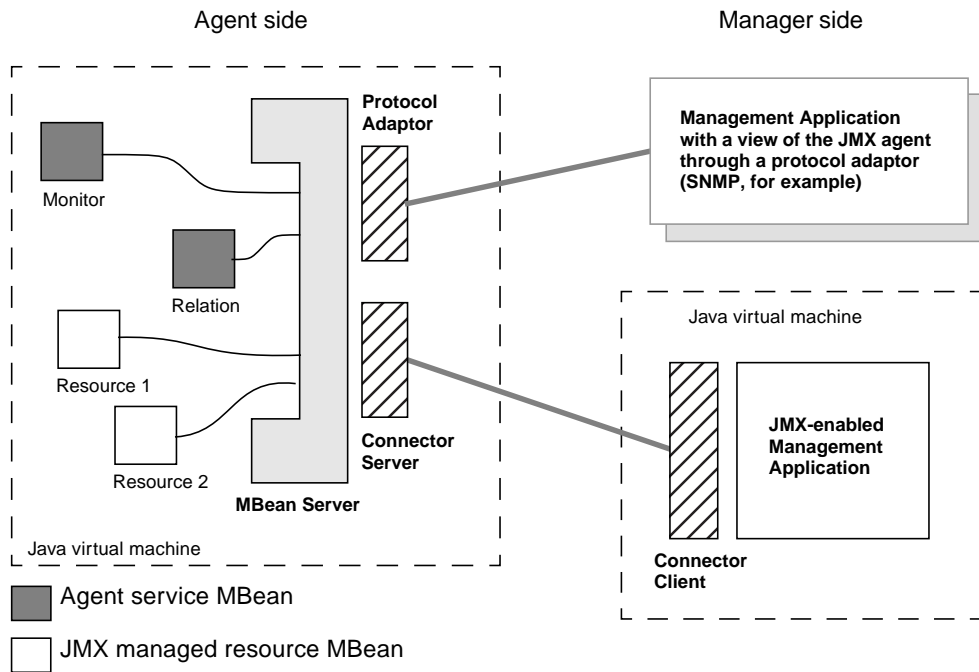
Agent side

Manager side

Protocol Adaptor

Management Application with a view of the JMX agent through a protocol adaptor (SNMP, for example)

Monitor

Relation

Resource 1

Resource 2

Connector Server

MBean Server

Java virtual machine

Java virtual machine

JMX-enabled Management Application

Connector Client

Agent service MBean

JMX managed resource MBean